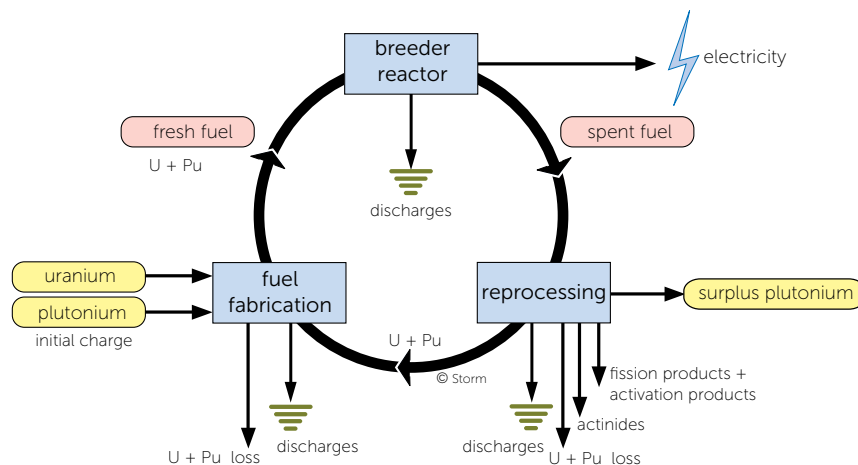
breeder reactor

electricity

fresh fuel

U + Pu

spent fuel

discharges

uranium

plutonium

initial charge

fuel fabrication

reprocessing

surplus plutonium

U + Pu

© Storm

fission products + activation products

actinides

discharges

U + Pu loss

discharges

U + Pu loss